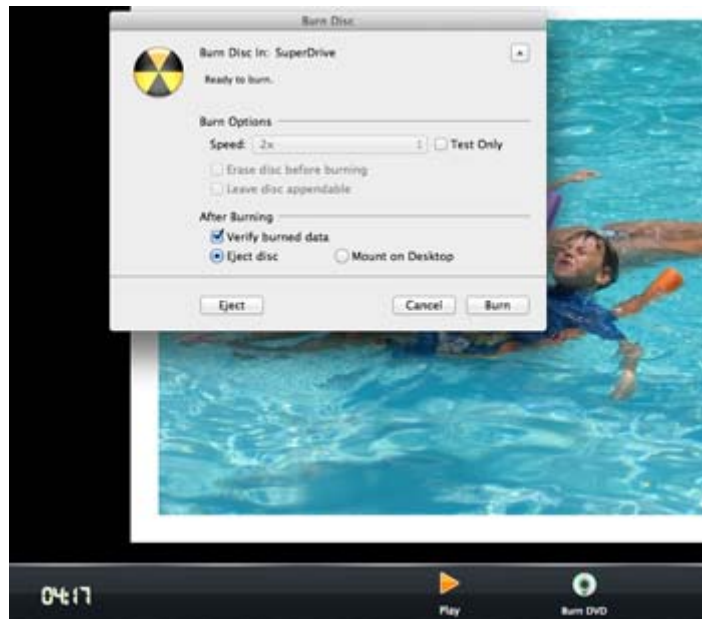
Burn Disc

Burn Disc In: SuperDrive

Ready to burn.

Burn Options

Speed: 2x

Test Only

Erase disc before burning

Leave disc appendable

After Burning

Verify burned data

Eject disc

Mount on Desktop

Eject

Cancel

Burn

04:17

Play

Burn DVD